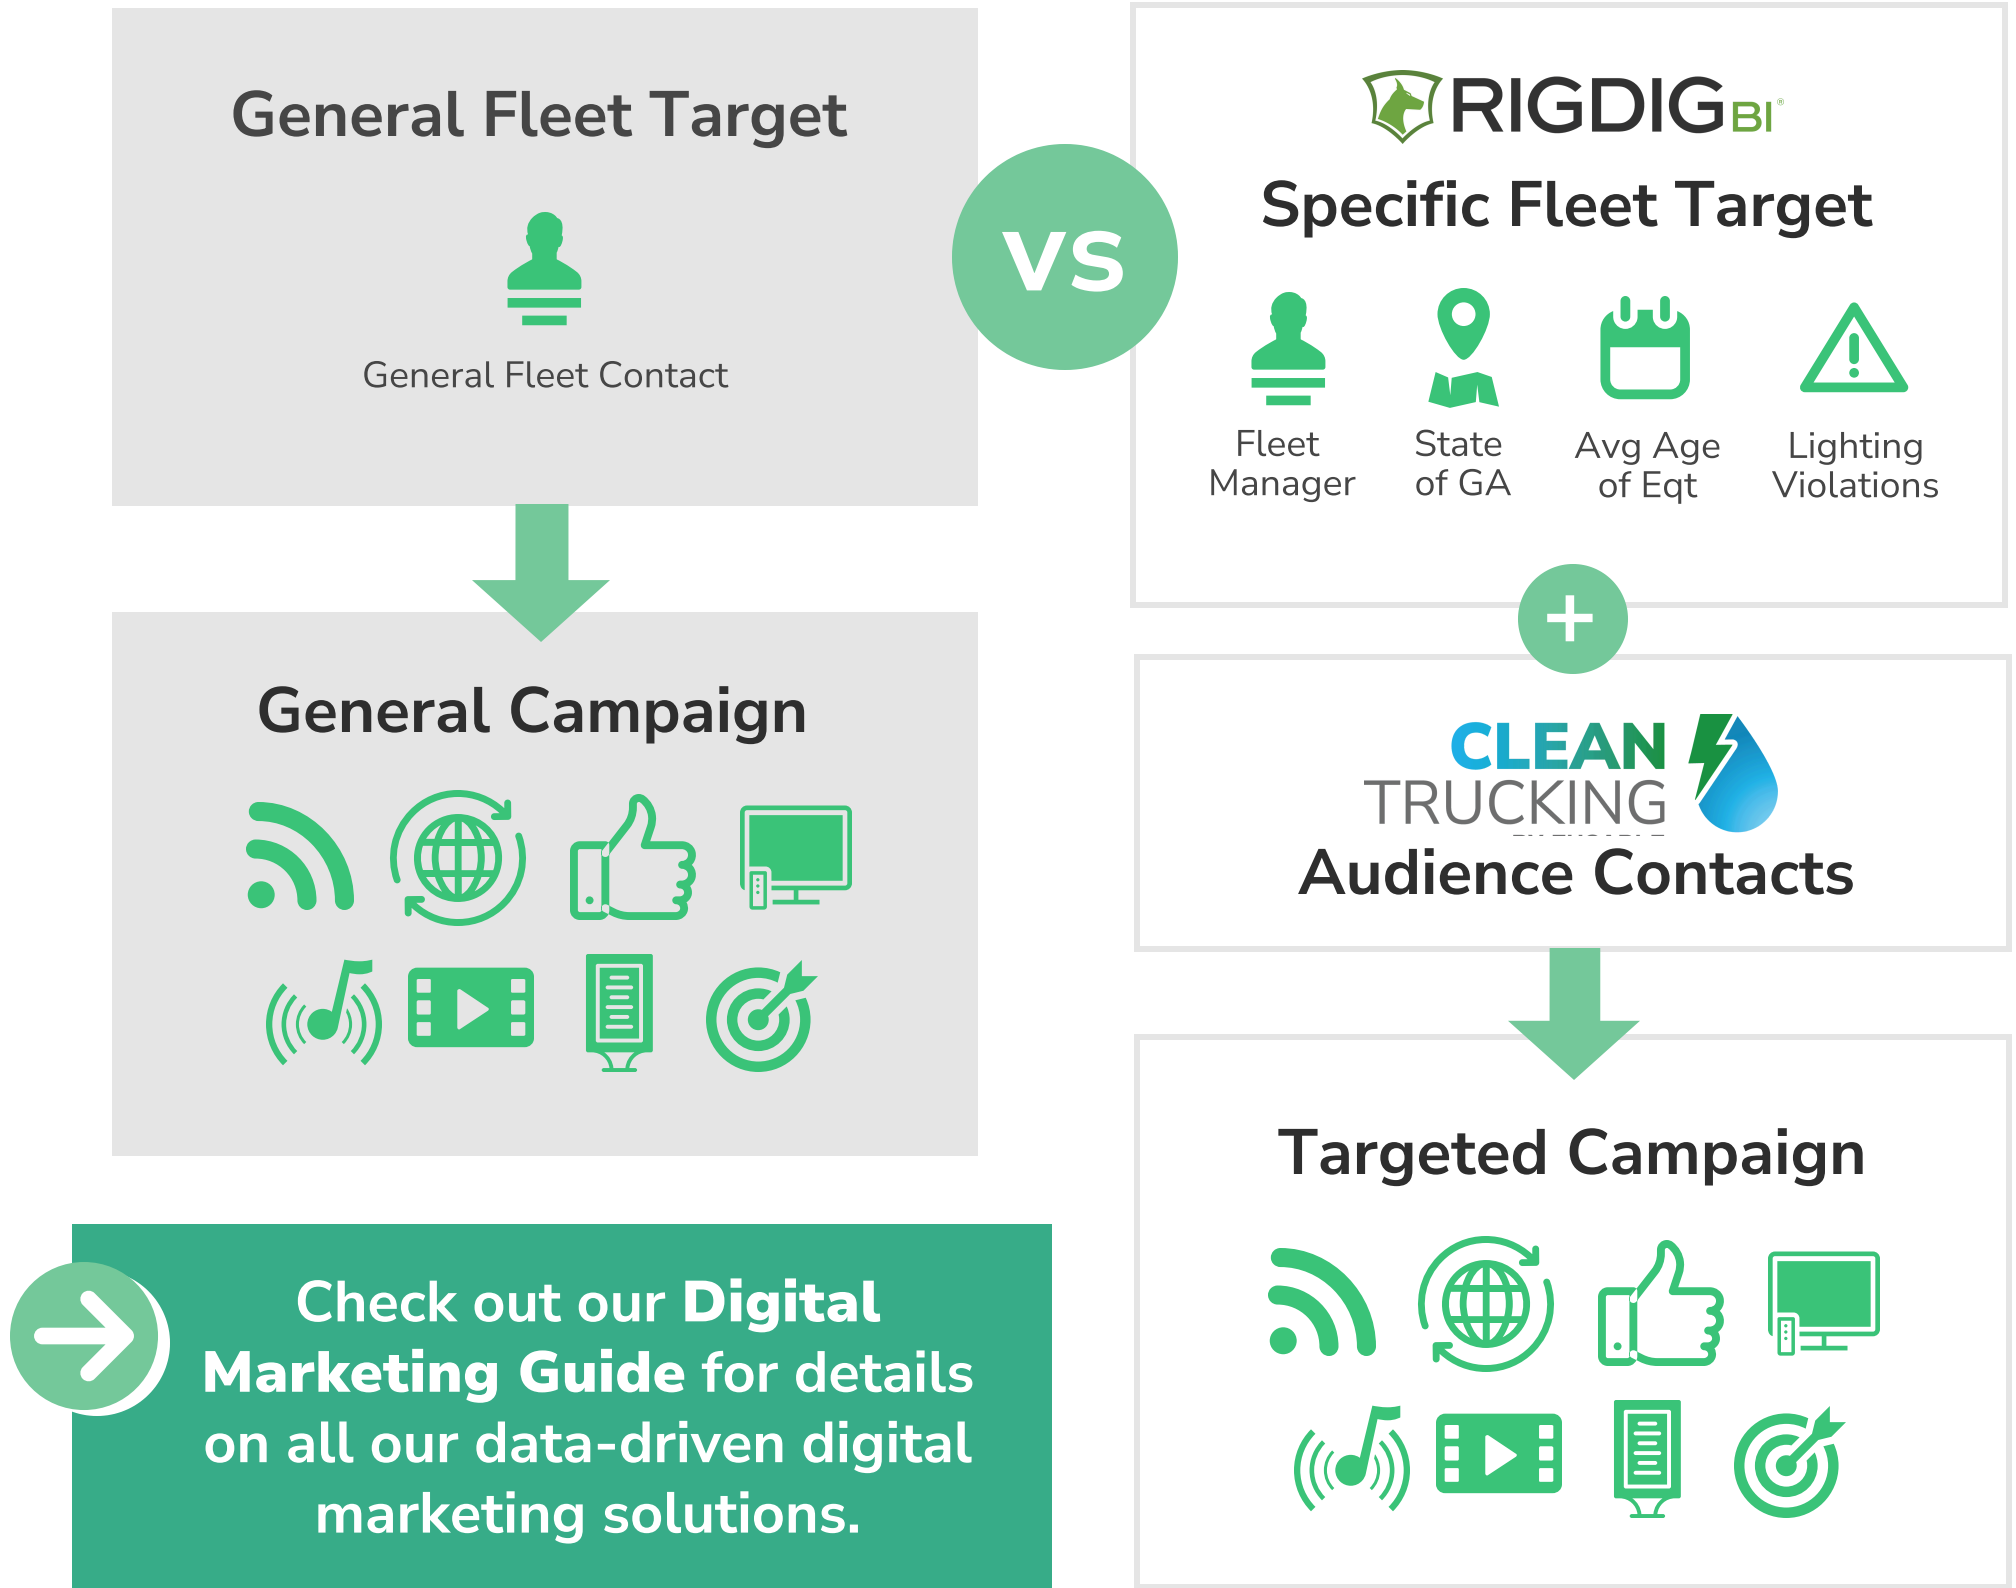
General Fleet Target

General Fleet Contact

VS

RIGDIG BI

Specific Fleet Target

Fleet Manager

State of GA

Avg Age of Eqt

Lighting Violations

+

General Campaign

CLEAN TRUCKING

Audience Contacts

Targeted Campaign

Check out our **Digital Marketing Guide** for details on all our data-driven digital marketing solutions.